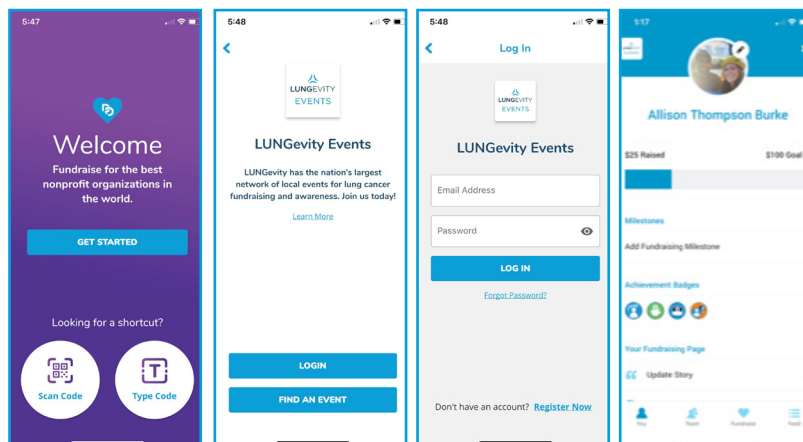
5:47

Welcome

Fundraise for the best nonprofit organizations in the world.

GET STARTED

Looking for a shortcut?

Scan Code

Type Code

5:48

LUNGEVITY EVENTS

LUNGevity Events

LUNGevity has the nation's largest network of local events for lung cancer fundraising and awareness. Join us today!

Learn More

LOGIN

FIND AN EVENT

5:48

Log In

LUNGEVITY EVENTS

LUNGevity Events

Email Address

Password

LOG IN

Forgot Password?

Don't have an account? Register Now

1:17

Allison Thompson Burke

$25 Raised

$100 Goal

Milestones

Add Fundraising Milestone

Achievement Badges

Your Fundraising Page

Update Story

You

Team

Fundraise

Feed